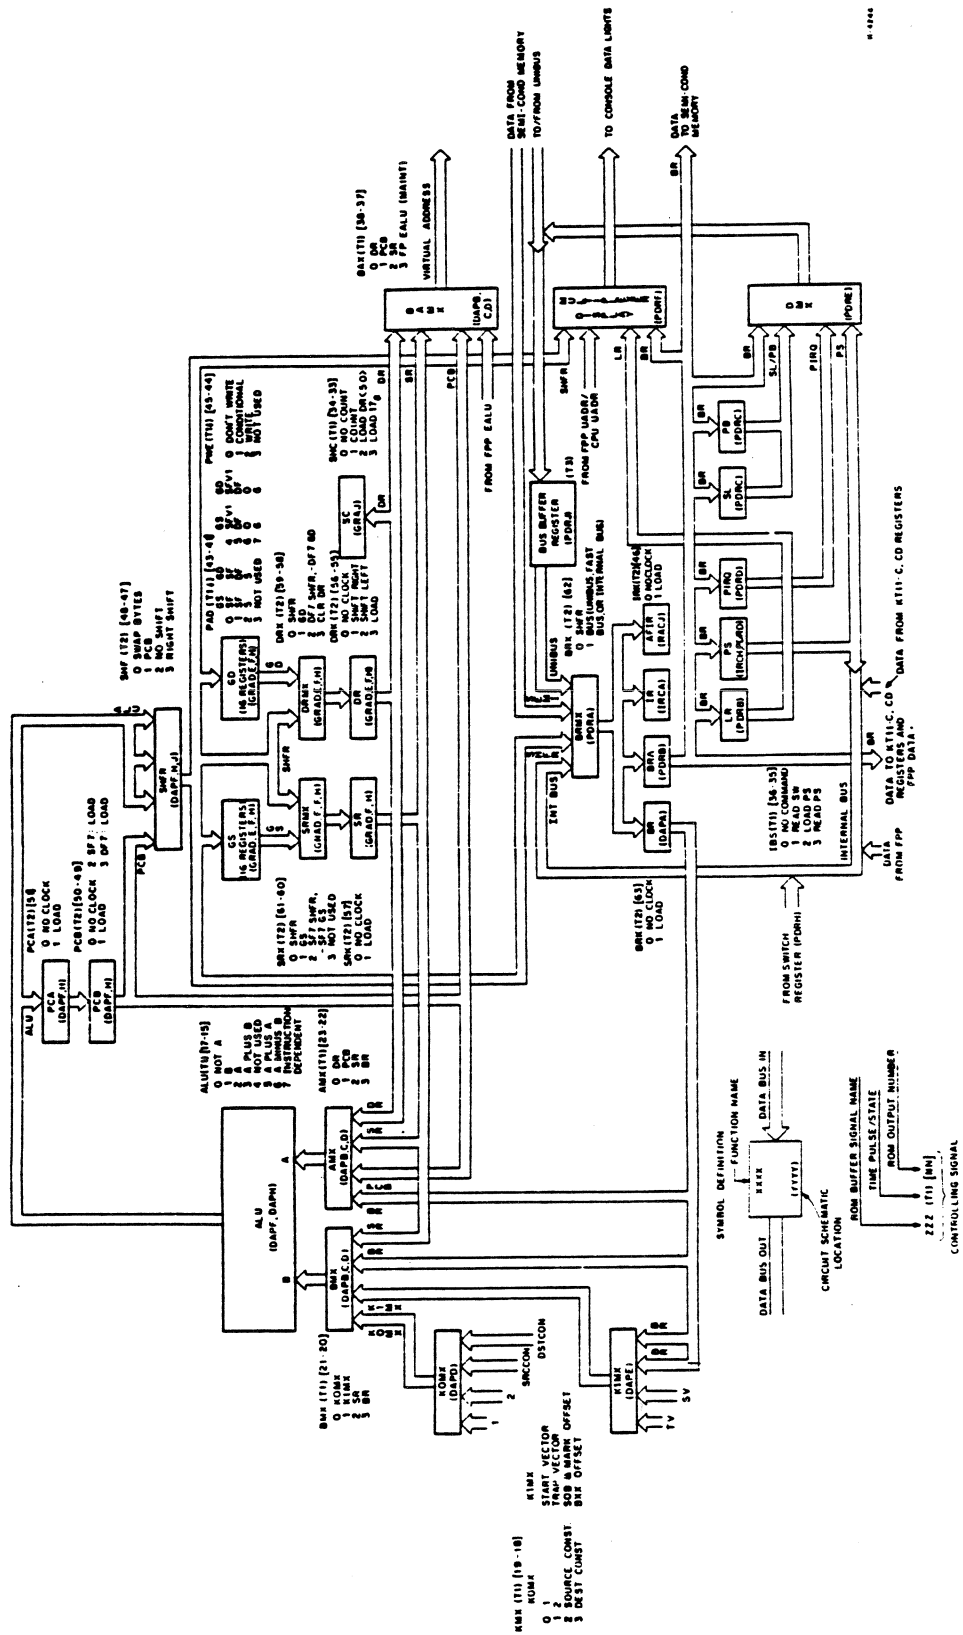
KMX (T1) [19-18]
KOMX
0 1
1 2
2 SOURCE CONST.
3 DEST CONST

KIMX
START VECTOR
TRAP VECTOR
SOB & MARK OFFSET
BRX OFFSET

BMX (T1) [21-20]
0 KOMX
1 KIMX
2 SR
3 BR

KOMX
(DAPD)
1
2
SRCCON
DSTCON

KIMX
(DAPE)
TV
SV
BR
BR

BMX
(DAPB,C,D)
K0MX
K1MX
BR
SR
BR

ALU
(DAPF, DAPH)
B
A

AMX
(DAPB,C,D)
PCB
SR
DR

AMX(T1) [23-22]
0 DR
1 PCB
2 SR
3 BR

ALU(T1) [17-15]
0 NOT A
1 B
2 A
3 A PLUS B
4 NOT USED
5 A PLUS A
6 A MINUS B
7 INSTRUCTION DEPENDENT

ALU
PCA
(DAPF,H)
PCB
(DAPF,H)

PCA(T2) [58]
0 NO CLOCK
1 LOAD

PCB(T2) [50-49]
0 NO CLOCK
1 LOAD
2 SFF LOAD
3 DFF LOAD

SHFR
(DAPF,H,J)
PCB
AMX
ALU

SHF (T2) [48-47]
0 SWAP BYTES
1 PCB
2 NO SHIFT
3 RIGHT SHIFT

GS
16 REGISTERS
(GRAD E,F,H)

GD
16 REGISTERS
(GRAD E,F,H)

SRMX
(GRAD E,F,H)

DRMX
(GRAD E,F,H)

SR
(GRAD F,H)

DR
(GRAD E,F,H)

SHFR

SRX (T2) [61-60]
0 SHFR
1 GS
2 SFF SHFR, SFF GS
3 NOT USED

SRK (T2) [57]
0 NO CLOCK
1 LOAD

PAD (T1) [43-41]
GS GD
0 SF DF
1 SF SF
2 DF DF
3 NOT USED

DRX (T2) [59-58]
0 SHFR
1 GD
2 DFF SHFR, DFF GD
3 CLR DR

DRK (T2) [56-55]
0 NO CLOCK
1 SHFT RIGHT
2 SHFT LEFT
3 LOAD

GS GD
SFV1 DFV1
SF DF
DF DF
6 6
7 8

PWE (T1) [45-44]
0 DONT WRITE
1 CONDITIONAL WRITE
2 WRITE
3 NOT USED

SC
(GRAJ)
DR

SHC (T1) [34-33]
0 NO COUNT
1 COUNT
2 LOAD DR(SO)
3 LOAD IT

FROM FPP EALU

BAMX
(DAPB,C,D)
SR
PCB
VIRTUAL ADDRESS

BAX (T1) [36-37]
0 DR
1 PCB
2 SR
3 FP EALU (MAINT)

DATA FROM SEMI-COND MEMORY
TO/FROM UNIBUS
TO CONSOLE DATA LIGHTS
DATA TO SEMI-COND MEMORY
BR

UMUX
(PDRF)
SHFR
LR
BR

DMX
(PDRE)
BR
SL/PB
PIRQ
PS

BUS BUFFER REGISTER
(PDRA)
(T3)
FROM FPP UADR/CPU UADR

BRMX
(PDRA)
UNIBUS
INT BUS
BRMX

BRX (T2) [62]
0 SHFR
1 BUS(UNIBUS,FAST BUS,OR INTERNAL BUS)

IRK(T2) [46]
0 NO CLOCK
1 LOAD

AFIR
(RACJ)

IR
(IRCA)

BRA
(PDRB)

BR
(DAPA)

LR
(PDRB)

PS
(IRCH,PDRD)

PIRQ
(PDRD)

SL
(PDRC)

PB
(PDRC)

BRK (T2) [63]
0 NO CLOCK
1 LOAD

FROM SWITCH REGISTER (PDRH)

IBS(T1) [36-35]
0 NO COMMAND
1 READ SR
2 LOAD PS
3 READ PS

INTERNAL BUS

DATA FROM FPP

DATA TO KT11-C, CD REGISTERS AND FPP DATA

DATA FROM KT11-C, CD REGISTERS

BR

SYMBOL DEFINITION
FUNCTION NAME
DATA BUS IN
XXXX
(YYYY)
DATA BUS OUT
CIRCUIT SCHEMATIC LOCATION

ROM BUFFER SIGNAL NAME
TIME PULSE/STATE
ROM OUTPUT NUMBER
ZZZ (T1) [NN]
CONTROLLING SIGNAL

11-4744